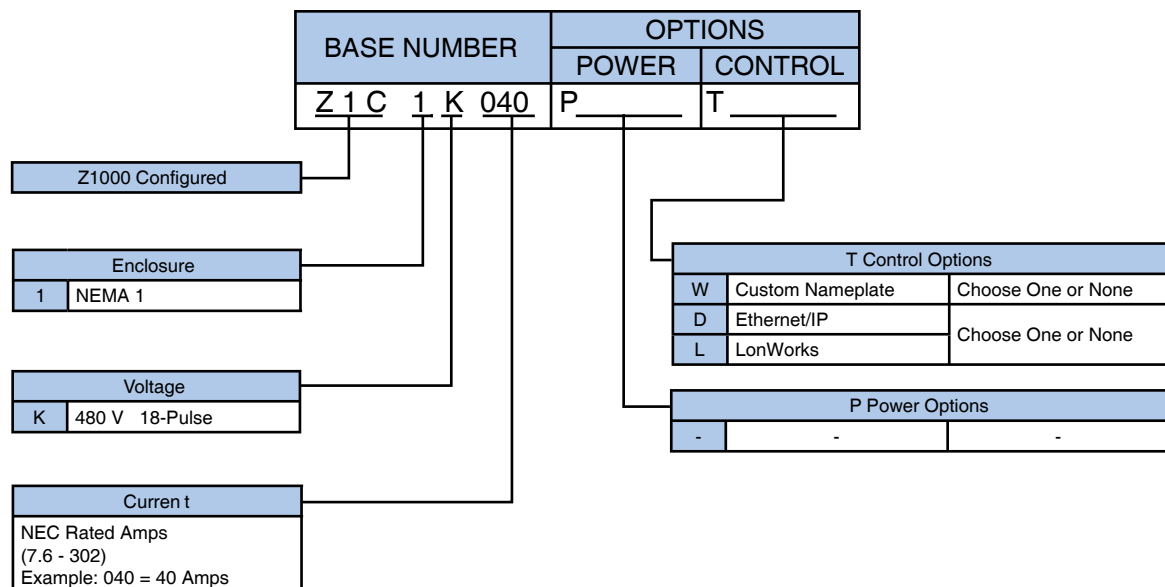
| BASE NUMBER | OPTIONS POWER | OPTIONS CONTROL |
|---|---|---|
| Z 1 C 1 K 040 | P______ | T______ |

Z1000 Configured

| Enclosure | |
|---|---|
| 1 | NEMA 1 |

| Voltage | |
|---|---|
| K | 480 V 18-Pulse |

Curren t

NEC Rated Amps
(7.6 - 302)
Example: 040 = 40 Amps

| T Control Options | | |
|---|---|---|
| W | Custom Nameplate | Choose One or None |
| D | Ethernet/IP | Choose One or None |
| L | LonWorks | |

| P Power Options | | |
|---|---|---|
| - | - | - |